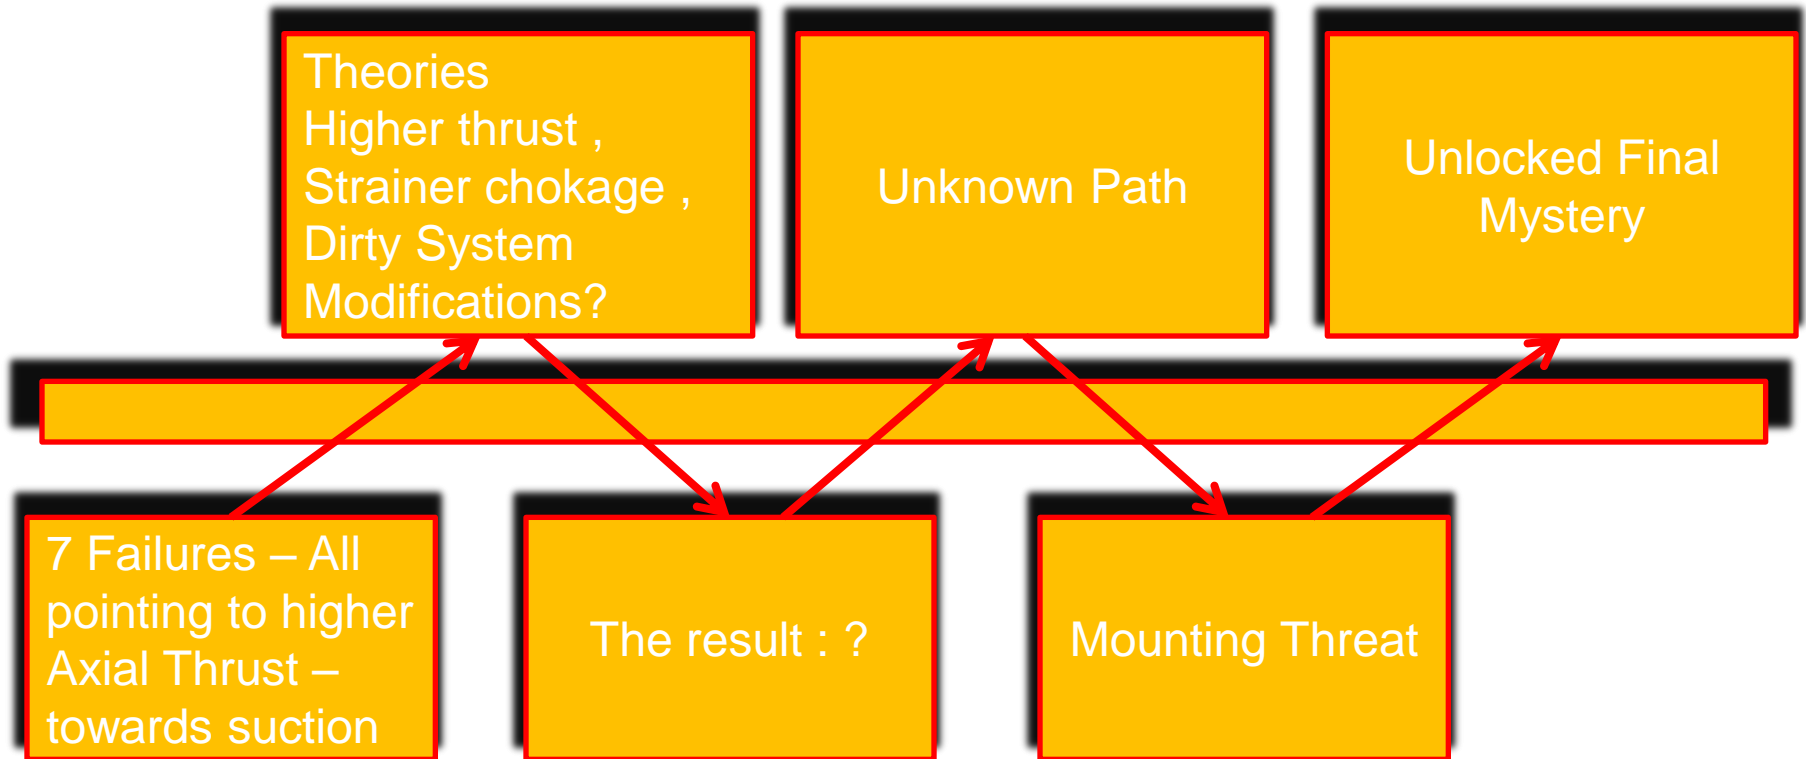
Theories
Higher thrust ,
Strainer chokage ,
Dirty System
Modifications?

Unknown Path

Unlocked Final Mystery

7 Failures – All pointing to higher Axial Thrust – towards suction

The result : ?

Mounting Threat